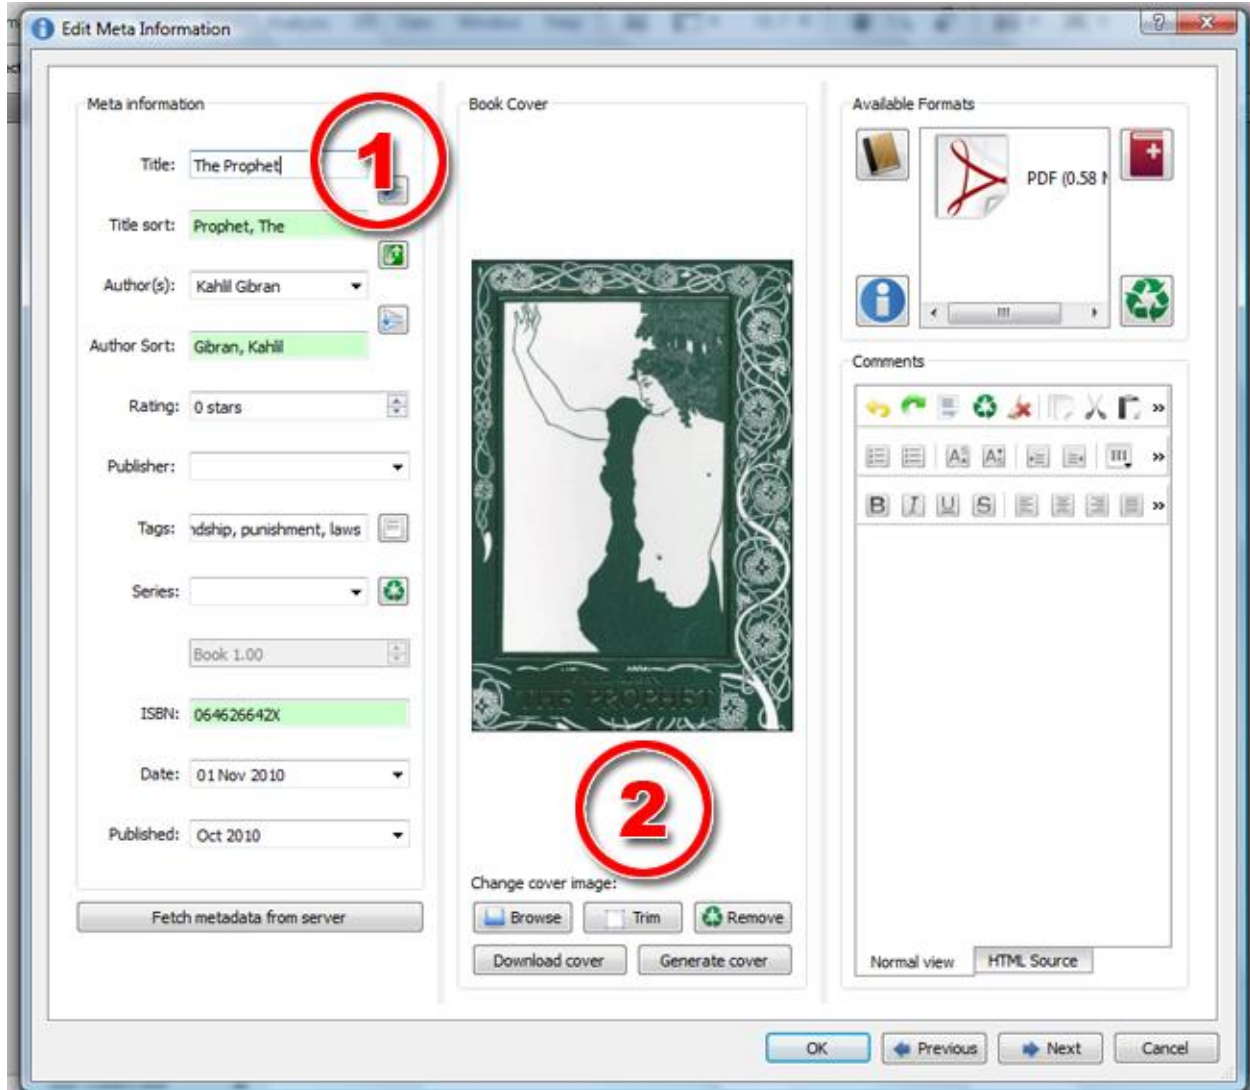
Edit Meta Information

Meta information

Title: The Prophet

1

Title sort: Prophet, The

Author(s): Kahlil Gibran

Author Sort: Gibran, Kahlil

Rating: 0 stars

Publisher:

Tags: ıdship, punishment, laws

Series:

Book 1.00

ISBN: 064626642X

Date: 01 Nov 2010

Published: Oct 2010

Fetch metadata from server

Book Cover

THE PROPHET

2

Change cover image:

Browse Trim Remove

Download cover Generate cover

Available Formats

PDF (0.58 M

Comments

B I U S

Normal view HTML Source

OK Previous Next Cancel